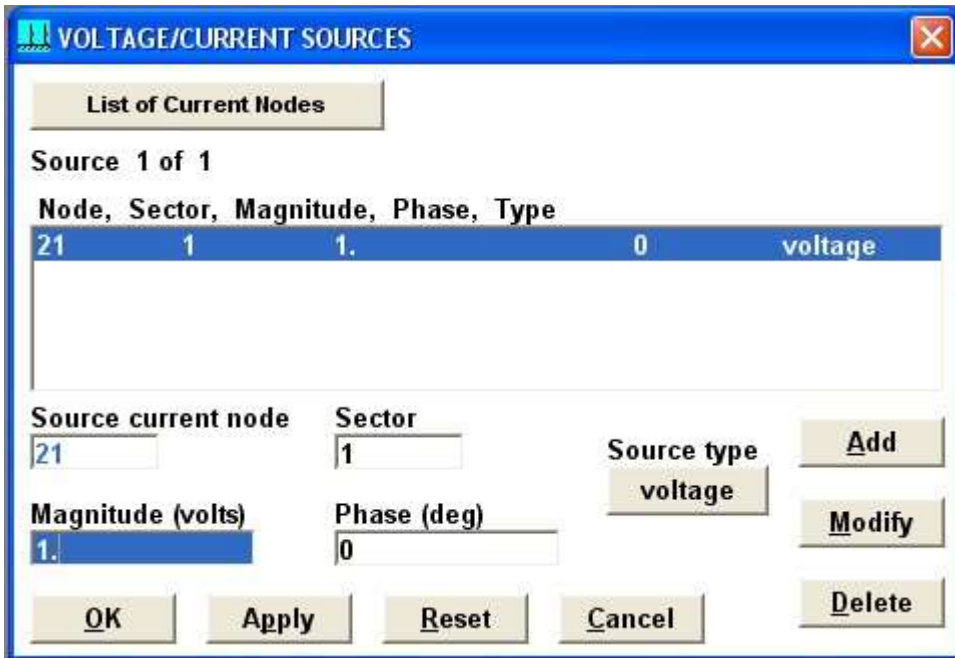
VOLTAGE/CURRENT SOURCES

List of Current Nodes

Source 1 of 1

Node, Sector, Magnitude, Phase, Type

| 21 | 1 | 1. | 0 | voltage |
|---|---|---|---|---|

Source current node
21

Sector
1

Source type
voltage

Add

Magnitude (volts)
1.

Phase (deg)
0

Modify

Delete

OK

Apply

Reset

Cancel